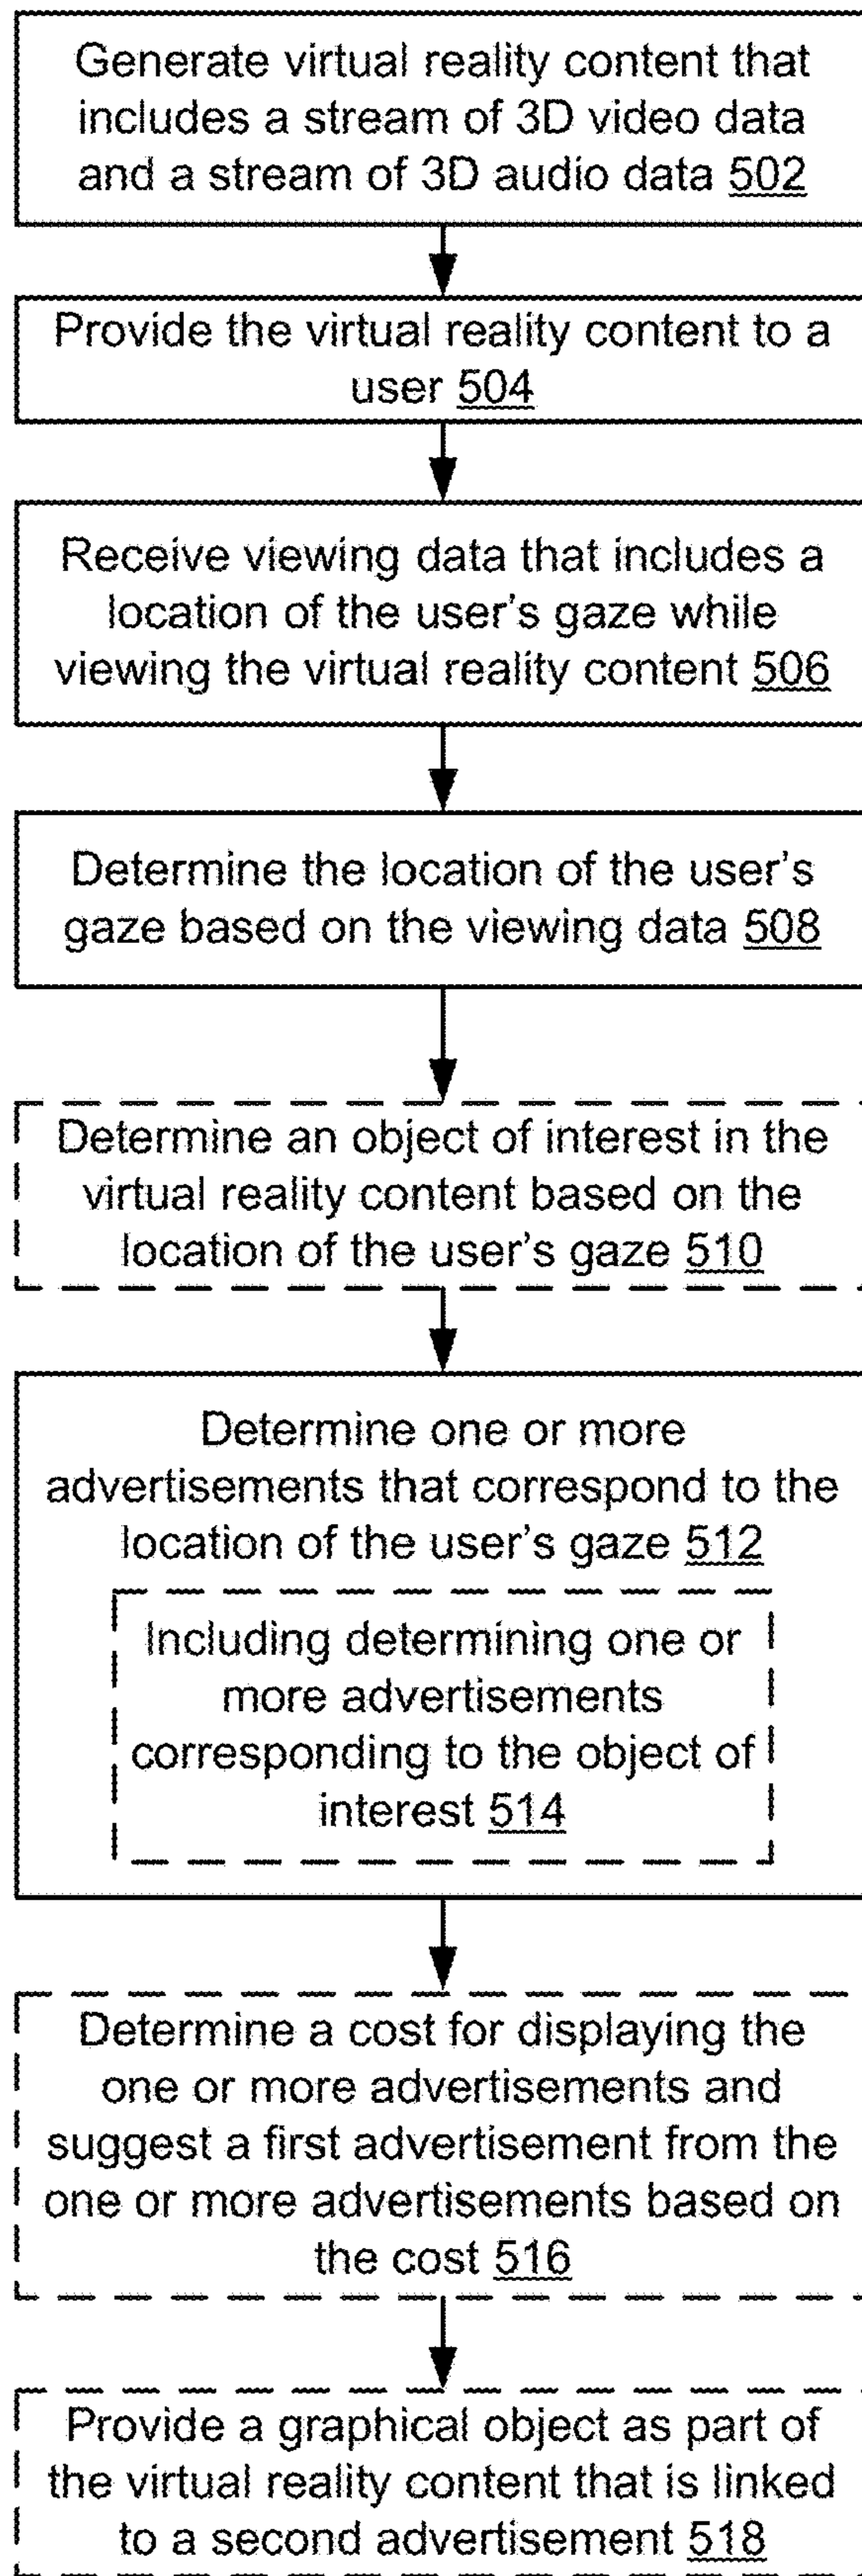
Generate virtual reality content that includes a stream of 3D video data and a stream of 3D audio data 502

Provide the virtual reality content to a user 504

Receive viewing data that includes a location of the user's gaze while viewing the virtual reality content 506

Determine the location of the user's gaze based on the viewing data 508

Determine an object of interest in the virtual reality content based on the location of the user's gaze 510

Determine one or more advertisements that correspond to the location of the user's gaze 512

Including determining one or more advertisements corresponding to the object of interest 514

Determine a cost for displaying the one or more advertisements and suggest a first advertisement from the one or more advertisements based on the cost 516

Provide a graphical object as part of the virtual reality content that is linked to a second advertisement 518